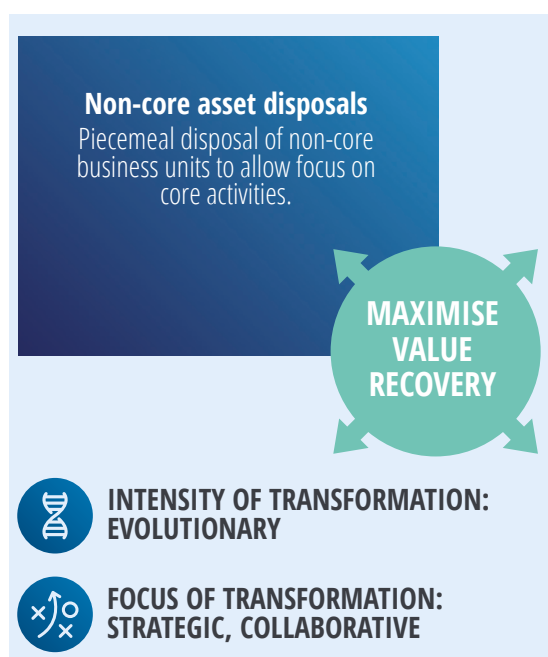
Non-core asset disposals

Piecemeal disposal of non-core business units to allow focus on core activities.

MAXIMISE VALUE RECOVERY

INTENSITY OF TRANSFORMATION: EVOLUTIONARY

FOCUS OF TRANSFORMATION: STRATEGIC, COLLABORATIVE